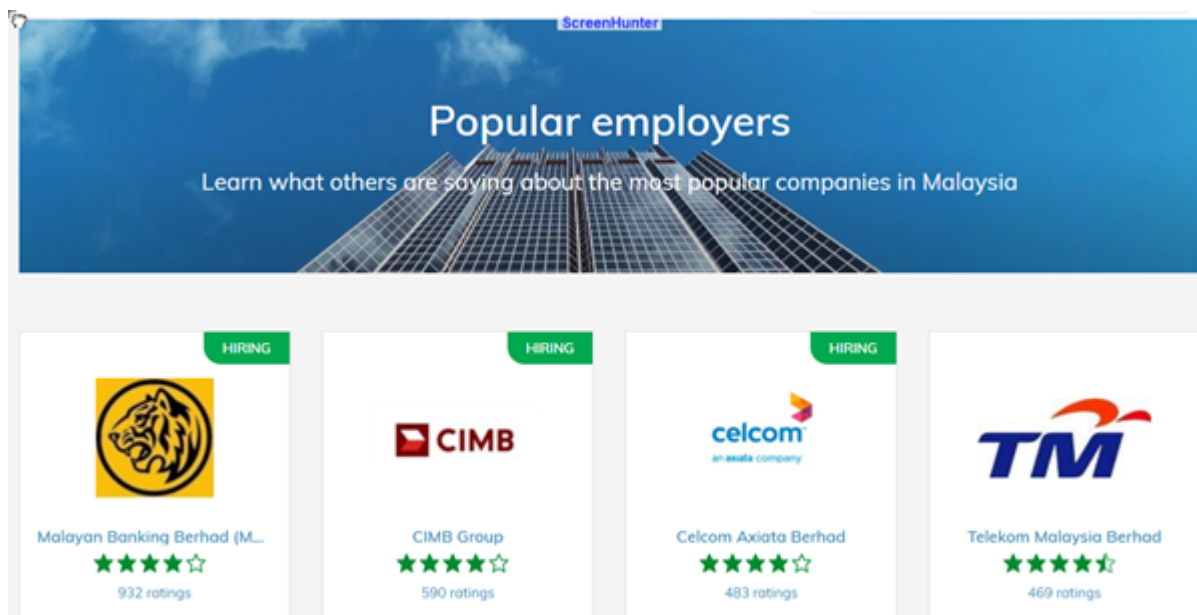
ScreenHunter

Popular employers

Learn what others are saying about the most popular companies in Malaysia

HIRING

Malayan Banking Berhad (M...

932 ratings

HIRING

CIMB

CIMB Group

590 ratings

HIRING

celcom

an axiata company

Celcom Axiata Berhad

483 ratings

TM

Telekom Malaysia Berhad

469 ratings